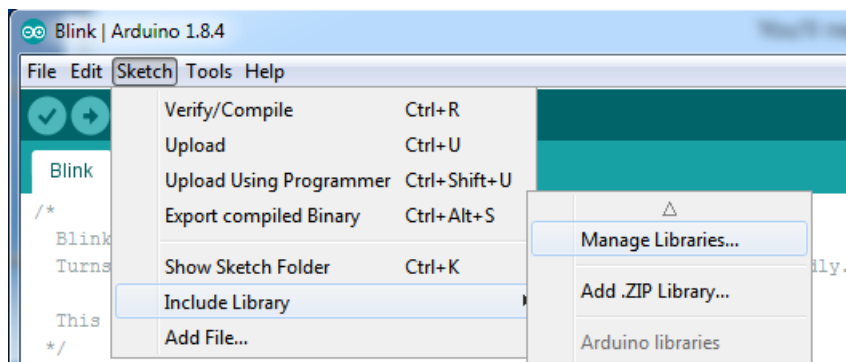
Blink | Arduino 1.8.4

File Edit Sketch Tools Help

Verify/Compile Ctrl+R
Upload Ctrl+U
Upload Using Programmer Ctrl+Shift+U
Export compiled Binary Ctrl+Alt+S
Show Sketch Folder Ctrl+K
Include Library
Add File...

Blink

/*
Blink
Turns
This
*/

△
Manage Libraries...
Add .ZIP Library...
Arduino libraries

lly.